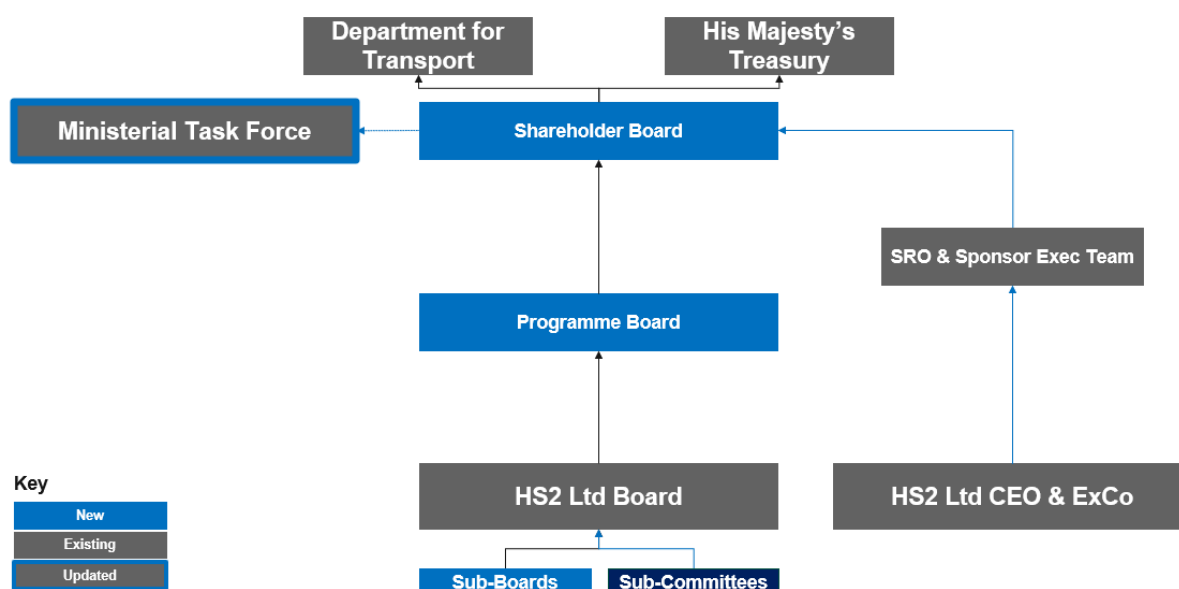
Department for Transport

His Majesty's Treasury

Ministerial Task Force

Shareholder Board

SRO & Sponsor Exec Team

Programme Board

Key

New

Existing

Updated

HS2 Ltd Board

HS2 Ltd CEO & ExCo

Sub-Boards

Sub-Committees